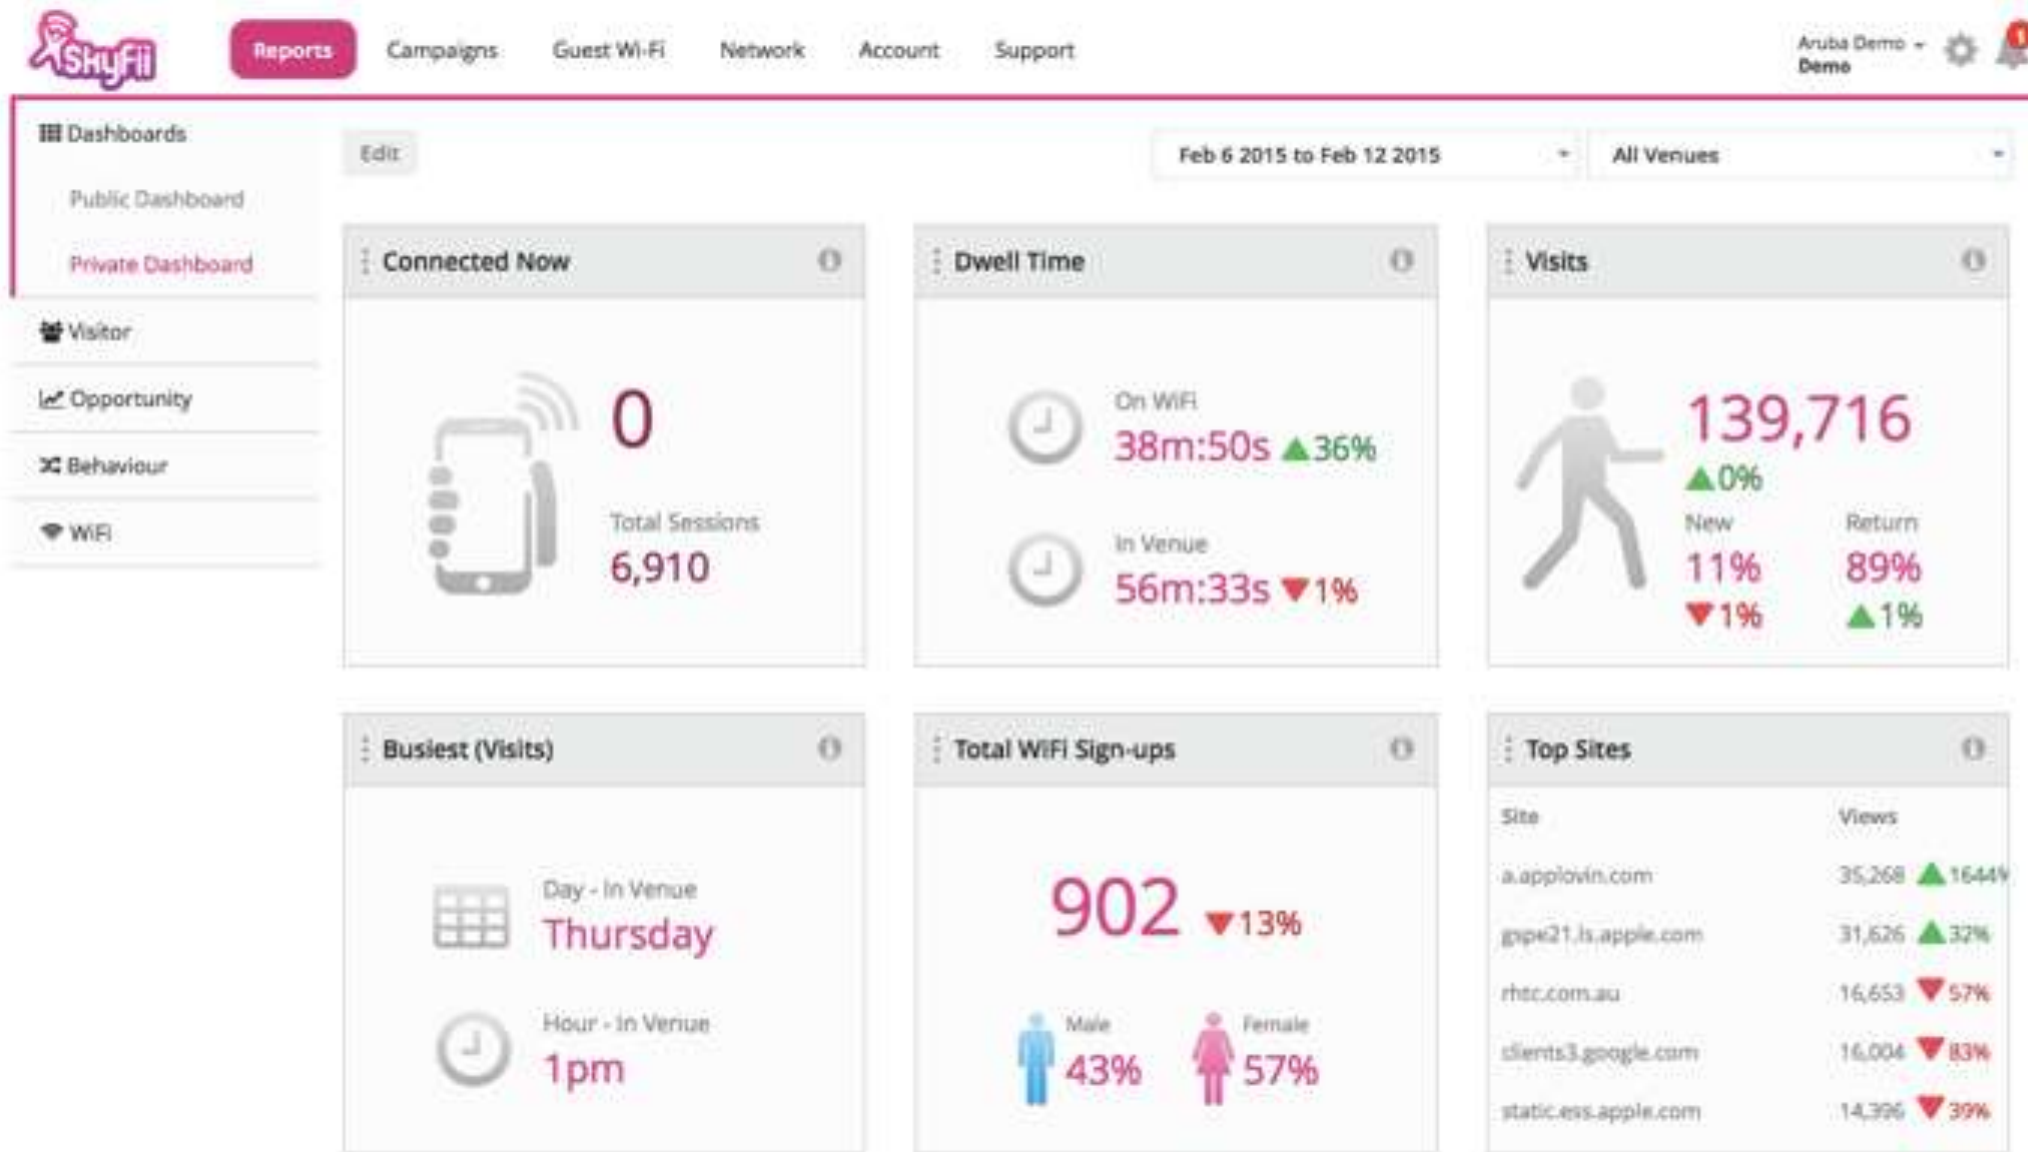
SkyFii

Reports Campaigns Guest Wi-Fi Network Account Support

Aruba Demo
Demo

Dashboards
Public Dashboard
Private Dashboard
Visitor
Opportunity
Behaviour
WiFi

Edit

Feb 6 2015 to Feb 12 2015
All Venues

Connected Now
0
Total Sessions
6,910

Dwell Time
On WiFi
38m:50s ▲36%
In Venue
56m:33s ▼1%

Visits
139,716
▲0%
New
11%
▼1%
Return
89%
▲1%

Busiest (Visits)
Day - In Venue
Thursday
Hour - In Venue
1pm

Total WiFi Sign-ups
902 ▼13%
Male
43%
Female
57%

Top Sites

| Site | Views |
|---|---|
| a.applovin.com | 35,268 ▲1644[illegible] |
| gspe21.ls.apple.com | 31,626 ▲32% |
| rhtc.com.au | 16,653 ▼57% |
| clients3.google.com | 16,004 ▼83% |
| static.ess.apple.com | 14,396 ▼39% |